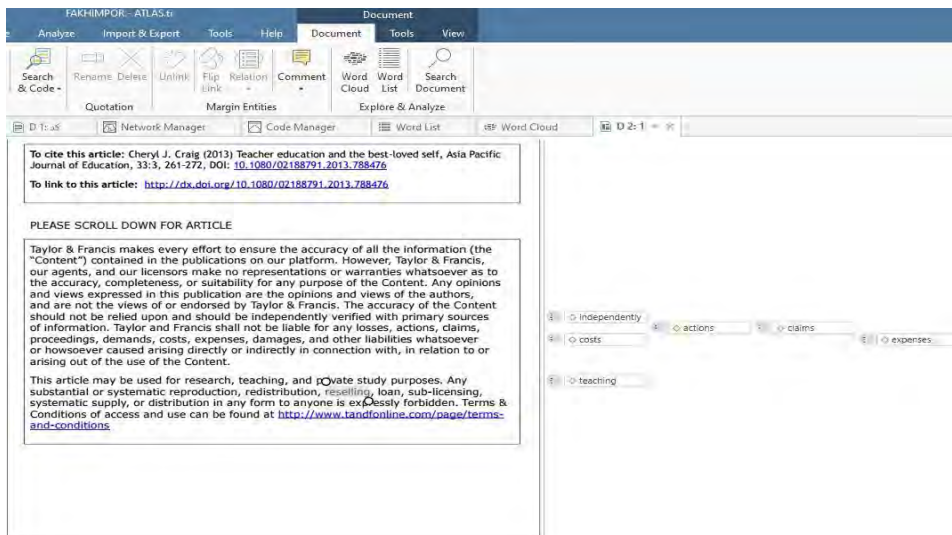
FAKHIMPOR - ATLAS.ti

Document

Analyze Import & Export Tools Help Document Tools View

Search & Code Rename Delete Unlink Flip Link Relation Comment Word Cloud Word List Search Document

Quotation Margin Entities Explore & Analyze

D 1: aS Network Manager Code Manager Word List Word Cloud D 2: 1

To cite this article: Cheryl J. Craig (2013) Teacher education and the best-loved self, Asia Pacific Journal of Education, 33:3, 261-272, DOI: 10.1080/02188791.2013.788476

To link to this article: http://dx.doi.org/10.1080/02188791.2013.788476

PLEASE SCROLL DOWN FOR ARTICLE

Taylor & Francis makes every effort to ensure the accuracy of all the information (the "Content") contained in the publications on our platform. However, Taylor & Francis, our agents, and our licensors make no representations or warranties whatsoever as to the accuracy, completeness, or suitability for any purpose of the Content. Any opinions and views expressed in this publication are the opinions and views of the authors, and are not the views of or endorsed by Taylor & Francis. The accuracy of the Content should not be relied upon and should be independently verified with primary sources of information. Taylor and Francis shall not be liable for any losses, actions, claims, proceedings, demands, costs, expenses, damages, and other liabilities whatsoever or howsoever caused arising directly or indirectly in connection with, in relation to or arising out of the use of the Content.

This article may be used for research, teaching, and private study purposes. Any substantial or systematic reproduction, redistribution, reselling, loan, sub-licensing, systematic supply, or distribution in any form to anyone is expressly forbidden. Terms & Conditions of access and use can be found at http://www.tandfonline.com/page/terms-and-conditions

independently

actions

claims

costs

expenses

teaching